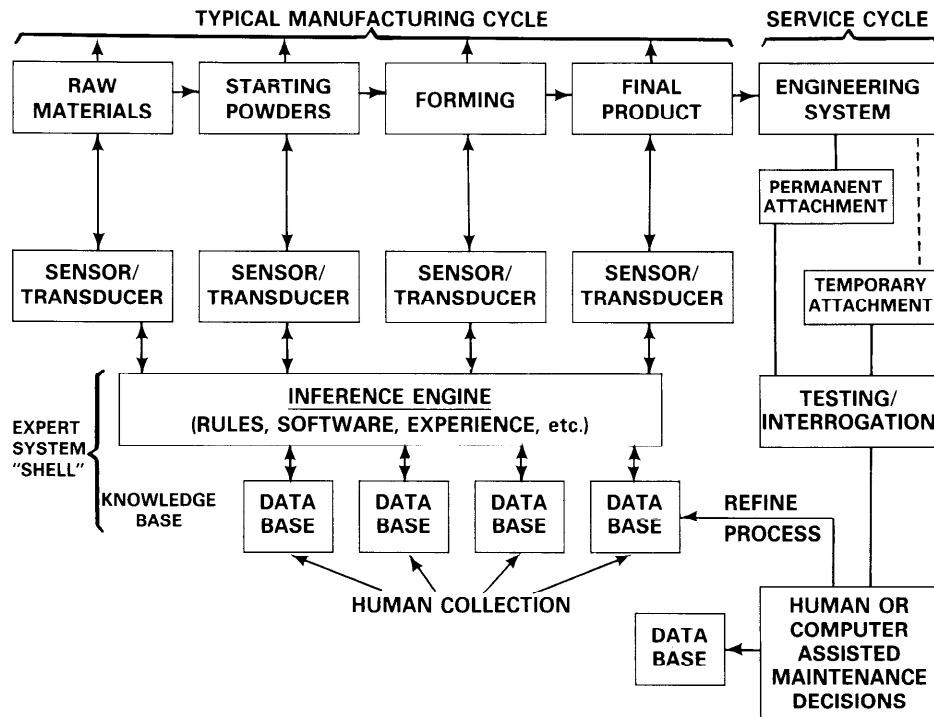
TYPICAL MANUFACTURING CYCLE

SERVICE CYCLE

RAW MATERIALS

STARTING POWDERS

FORMING

FINAL PRODUCT

ENGINEERING SYSTEM

PERMANENT ATTACHMENT

TEMPORARY ATTACHMENT

SENSOR/ TRANSDUCER

SENSOR/ TRANSDUCER

SENSOR/ TRANSDUCER

SENSOR/ TRANSDUCER

EXPERT SYSTEM "SHELL"

INFERENCE ENGINE
(RULES, SOFTWARE, EXPERIENCE, etc.)

TESTING/ INTERROGATION

KNOWLEDGE BASE

DATA BASE

DATA BASE

DATA BASE

DATA BASE

REFINE PROCESS

HUMAN COLLECTION

DATA BASE

HUMAN OR COMPUTER ASSISTED MAINTENANCE DECISIONS